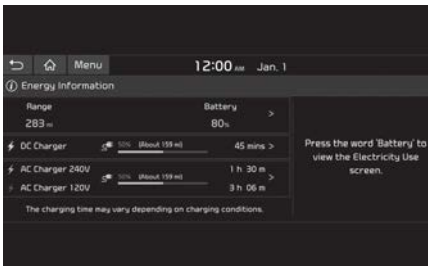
Menu 12:00 AM Jan. 1

Energy Information

Range
283 mi

Battery
80%

DC Charger 50% (About 159 mi) 45 mins

AC Charger 240V 50% (About 159 mi) 1 h 30 m
AC Charger 120V 3 h 06 m

The charging time may vary depending on charging conditions.

Press the word 'Battery' to view the Electricity Use screen.